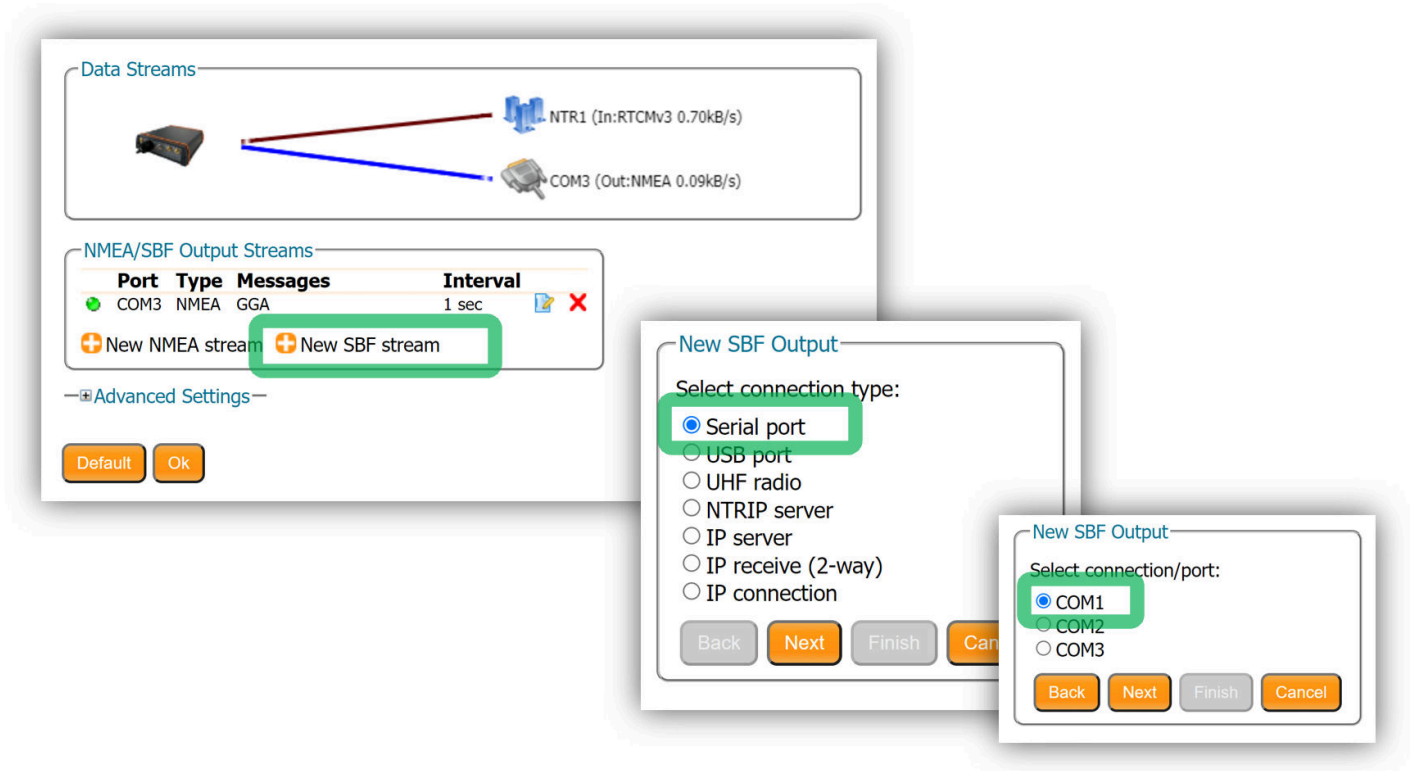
Data Streams

NTR1 (In:RTCMv3 0.70kB/s)

COM3 (Out:NMEA 0.09kB/s)

NMEA/SBF Output Streams

| Port | Type | Messages | Interval |
|---|---|---|---|
| COM3 | NMEA | GGA | 1 sec |

New NMEA stream New SBF stream

Advanced Settings

Default Ok

New SBF Output

Select connection type:

Serial port
USB port
UHF radio
NTRIP server
IP server
IP receive (2-way)
IP connection

Back Next Finish Can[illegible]

New SBF Output

Select connection/port:

COM1
COM2
COM3

Back Next Finish Cancel